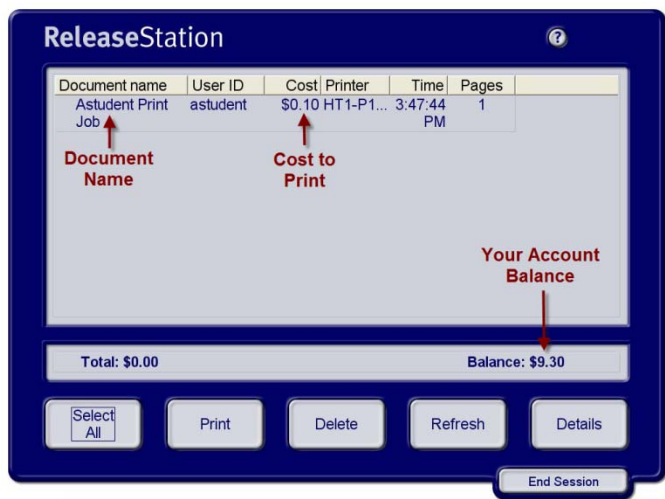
ReleaseStation

?

| Document name | User ID | Cost | Printer | Time | Pages |
|---|---|---|---|---|---|
| Astudent Print Job | astudent | \$0.10 | HT1-P1... | 3:47:44 PM | 1 |

Document Name

Cost to Print

Your Account Balance

Total: \$0.00

Balance: \$9.30

Select All

Print

Delete

Refresh

Details

End Session